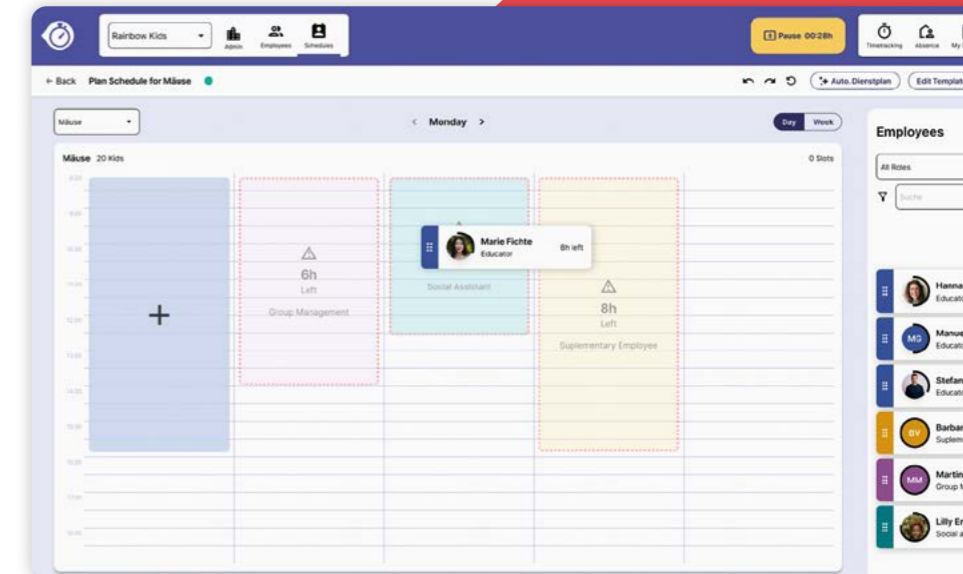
Rainbow Kids
Admin
Employees
Schedules
Pause 00:28h
Timetracking
Absence
My

← Back Plan Schedule for Mäuse
Auto. Dienstplan
Edit Templat

Mäuse
< Monday >
Day
Week

Mäuse 20 Kids
0 Slots

+

6h
Left
Group Management

Marie Fichte
Educator
8h left

Social Assistant

8h
Left
Suplementary Employee

Employees
All Roles
Suche

Hanna
Educato
MG
Manue
Educato
Stefan
Educato
BV
Barbar
Suplem
MM
Martin
Group
Lilly Er
Social